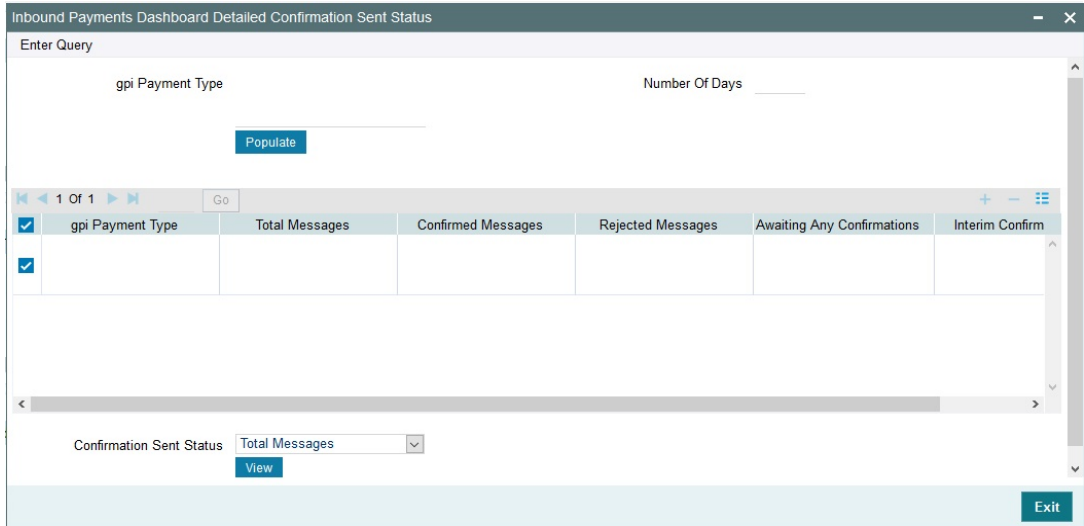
Inbound Payments Dashboard Detailed Confirmation Sent Status

Enter Query

gpi Payment Type

Number Of Days

Populate

1 Of 1

Go

| gpi Payment Type | Total Messages | Confirmed Messages | Rejected Messages | Awaiting Any Confirmations | Interim Confirm |
|---|---|---|---|---|---|
| | | | | | |

Confirmation Sent Status

Total Messages

View

Exit